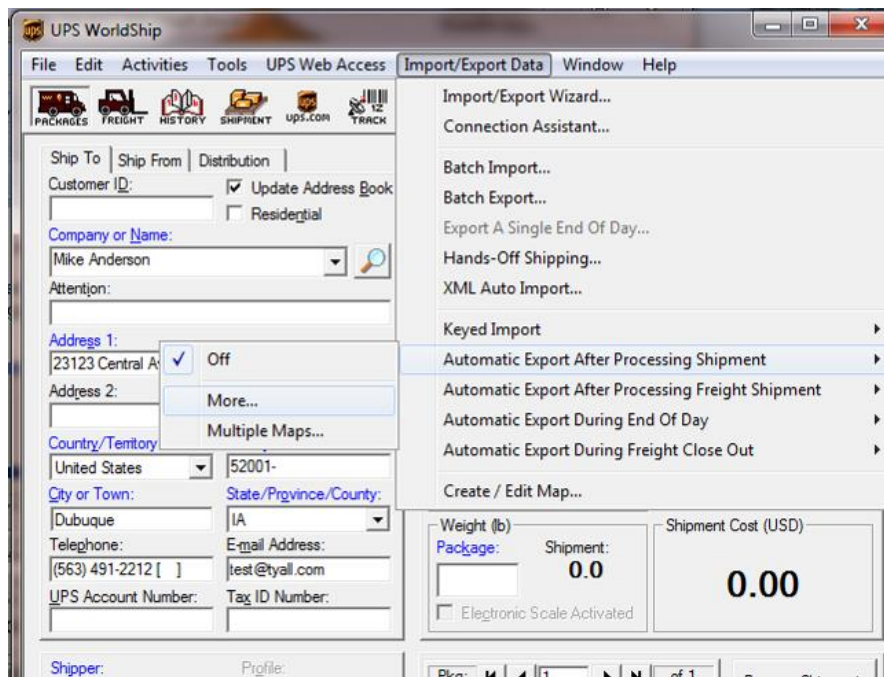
UPS WorldShip

File Edit Activities Tools UPS Web Access Import/Export Data Window Help

PACKAGES FREIGHT HISTORY SHIPMENT UPS.COM TRACK

Ship To | Ship From | Distribution

Customer ID:

Update Address Book

Residential

Company or Name:

Mike Anderson

Attention:

Address 1:

23123 Central A

Address 2:

Country/Territory

United States

52001-

City or Town:

State/Province/County:

Dubuque

IA

Telephone:

E-mail Address:

(563) 491-2212 [ ]

test@tyall.com

UPS Account Number:

Tax ID Number:

Shipper:

Profile:

Off

More...

Multiple Maps...

Import/Export Wizard...

Connection Assistant...

Batch Import...

Batch Export...

Export A Single End Of Day...

Hands-Off Shipping...

XML Auto Import...

Keyed Import

Automatic Export After Processing Shipment

Automatic Export After Processing Freight Shipment

Automatic Export During End Of Day

Automatic Export During Freight Close Out

Create / Edit Map...

Weight (lb)

Package:

Shipment:

0.0

Electronic Scale Activated

Shipment Cost (USD)

0.00

Pkg: 1 of 1